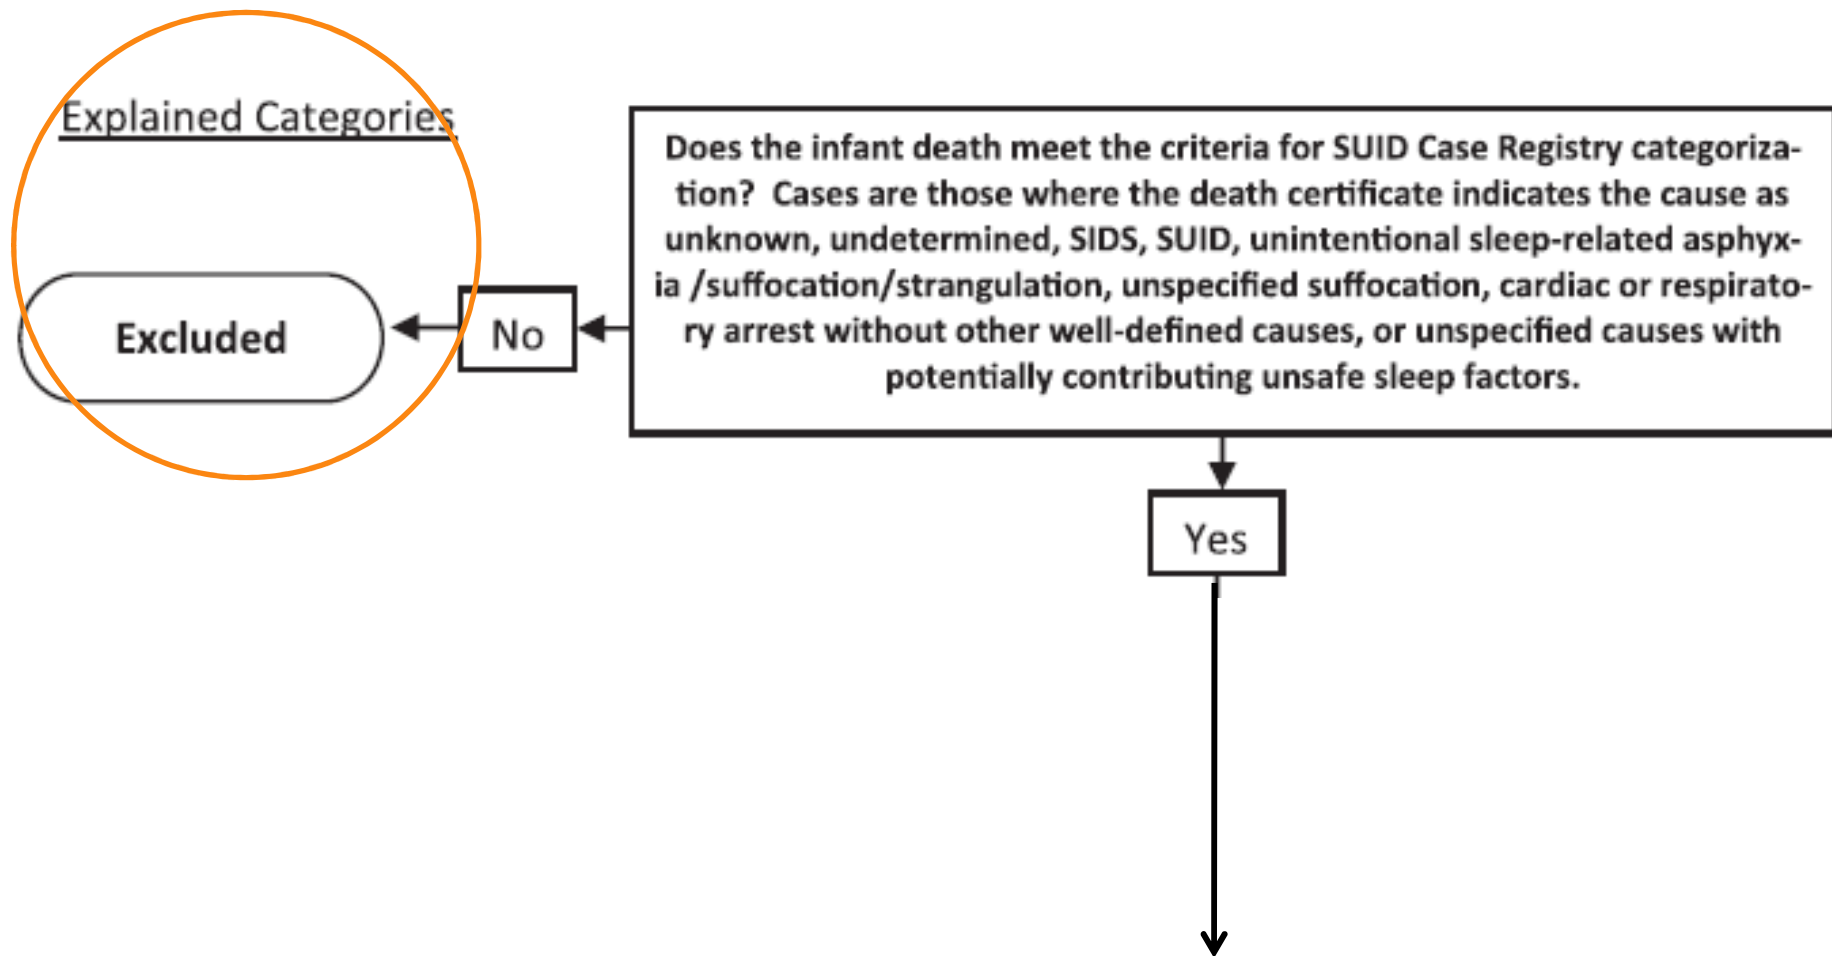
Explained Categories

Excluded

No

Does the infant death meet the criteria for SUID Case Registry categorization? Cases are those where the death certificate indicates the cause as unknown, undetermined, SIDS, SUID, unintentional sleep-related asphyxia /suffocation/strangulation, unspecified suffocation, cardiac or respiratory arrest without other well-defined causes, or unspecified causes with potentially contributing unsafe sleep factors.

Yes